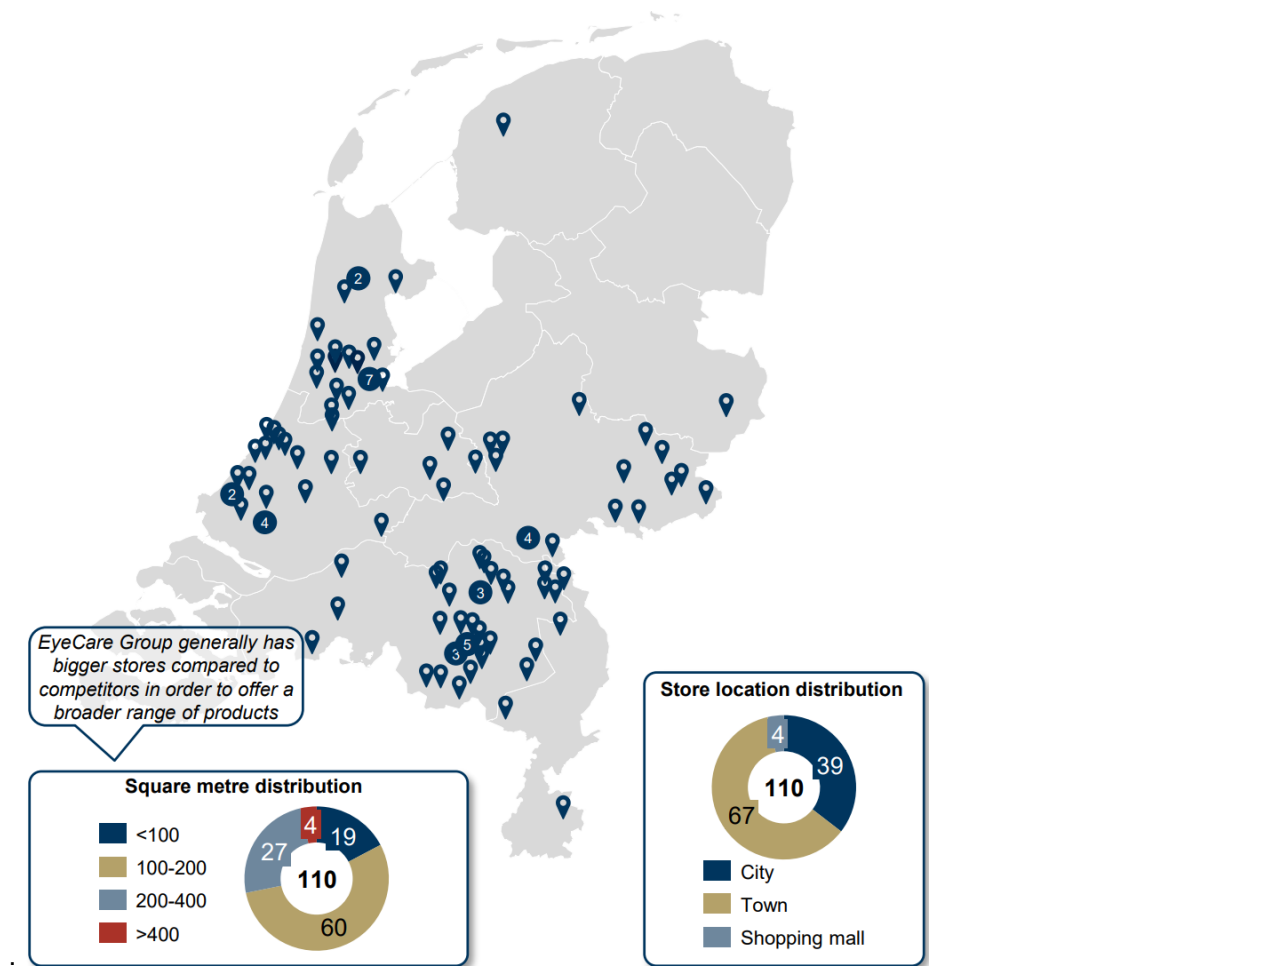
2
7
2
4
4
3
5
3

EyeCare Group generally has bigger stores compared to competitors in order to offer a broader range of products

Square metre distribution

<100
100-200
200-400
>400

4
19
27
110
60

Store location distribution

4
39
110
67

City
Town
Shopping mall